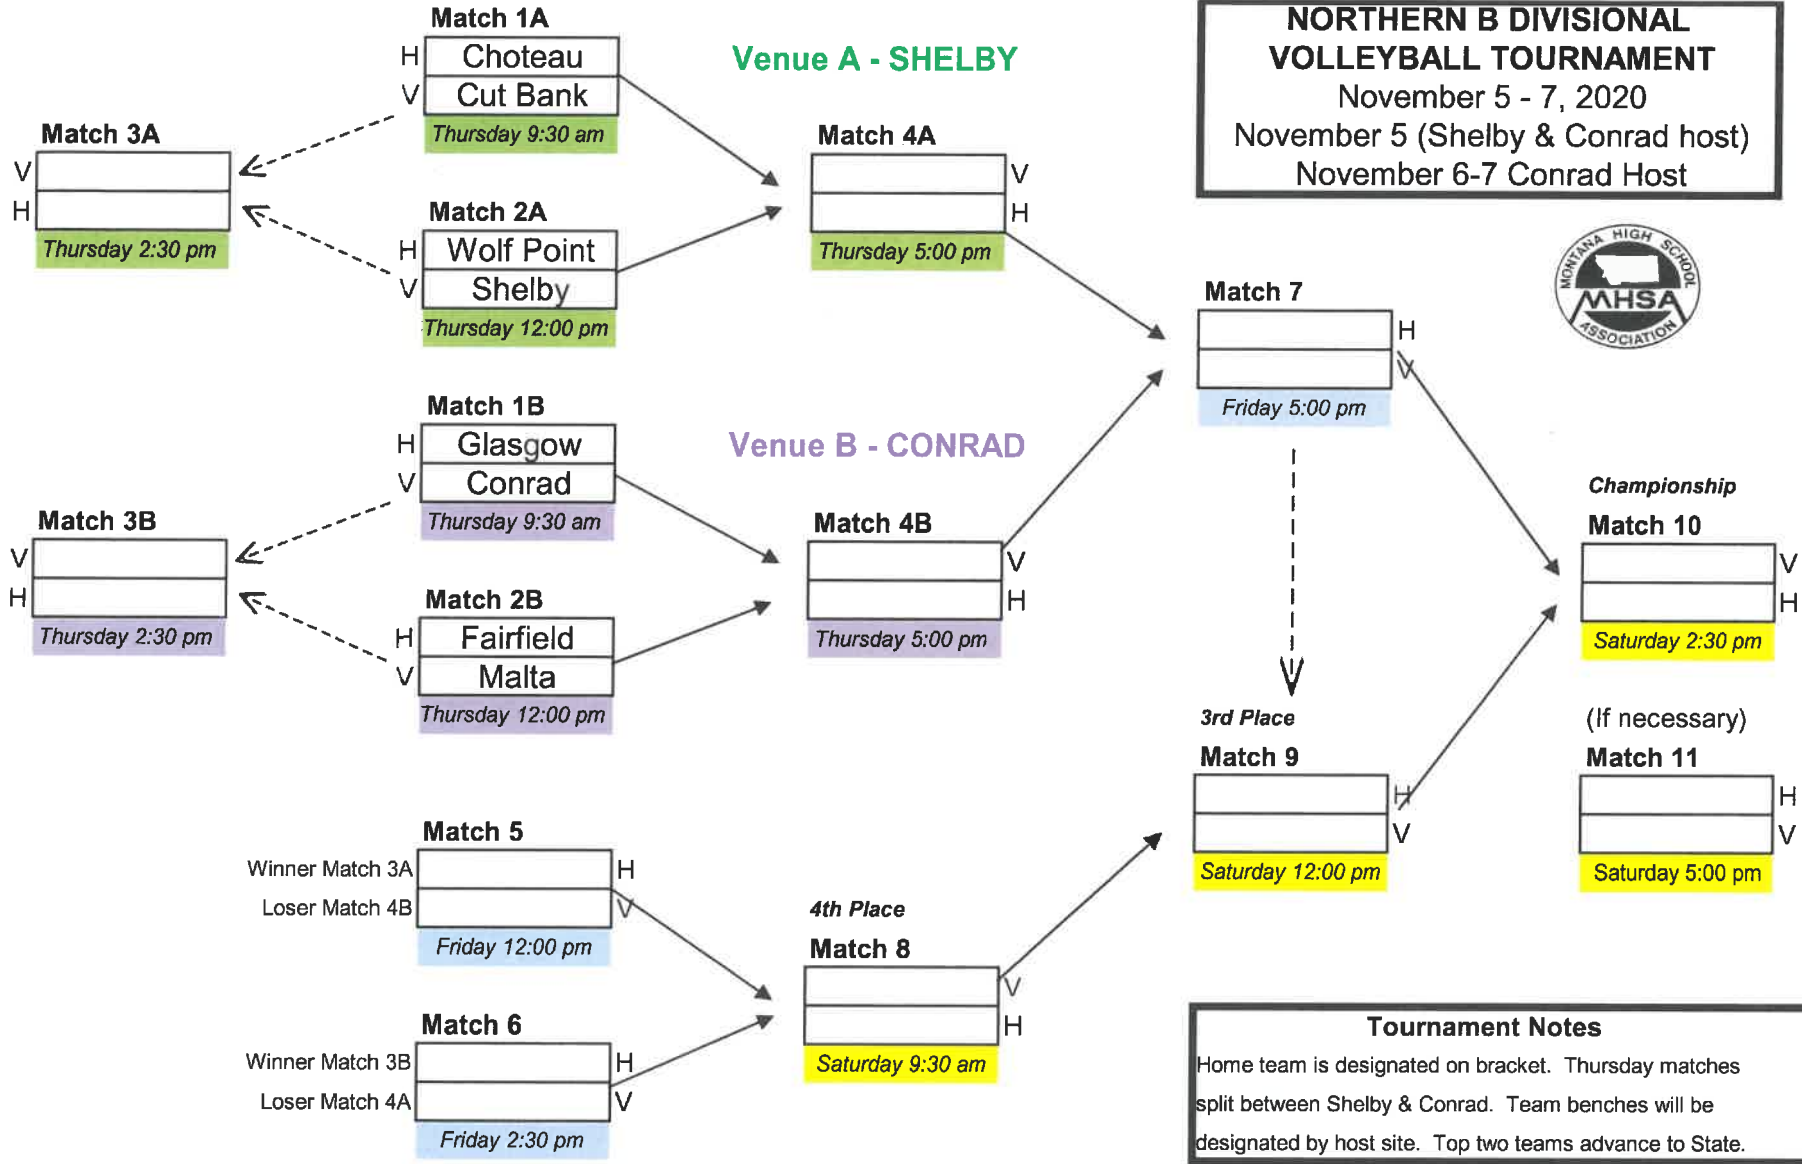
NORTHERN B DIVISIONAL VOLLEYBALL TOURNAMENT
November 5 - 7, 2020
November 5 (Shelby & Conrad host)
November 6-7 Conrad Host

MONTANA HIGH SCHOOL MHSA ASSOCIATION

Venue A - SHELBY

Match 1A
H Choteau
V Cut Bank
Thursday 9:30 am

Match 2A
H Wolf Point
V Shelby
Thursday 12:00 pm

Match 3A
V
H
Thursday 2:30 pm

Match 4A
V
H
Thursday 5:00 pm

Venue B - CONRAD

Match 1B
H Glasgow
V Conrad
Thursday 9:30 am

Match 2B
H Fairfield
V Malta
Thursday 12:00 pm

Match 3B
V
H
Thursday 2:30 pm

Match 4B
V
H
Thursday 5:00 pm

Match 5
Winner Match 3A H
Loser Match 4B V
Friday 12:00 pm

Match 6
Winner Match 3B H
Loser Match 4A V
Friday 2:30 pm

Match 7
H
V
Friday 5:00 pm

4th Place
Match 8
V
H
Saturday 9:30 am

3rd Place
Match 9
H
V
Saturday 12:00 pm

Championship
Match 10
V
H
Saturday 2:30 pm

(If necessary)
Match 11
H
V
Saturday 5:00 pm

Tournament Notes
Home team is designated on bracket. Thursday matches split between Shelby & Conrad. Team benches will be designated by host site. Top two teams advance to State.